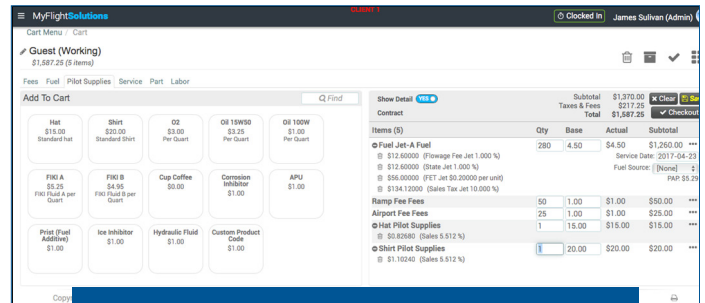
MyFlightSolutions CLIENT 1 Clocked In James Sulivan (Admin)

Cart Menu / Cart

Guest (Working)
$1,587.25 (5 items)

Fees Fuel Pilot Supplies Service Part Labor

Add To Cart

Find

| Hat<br>$15.00<br>Standard hat | Shirt<br>$20.00<br>Standard Shirt | O2<br>$3.00<br>Per Quart | Oil 15W50<br>$3.25<br>Per Quart | Oil 100W<br>$1.00<br>Per Quart |
|---|---|---|---|---|
| FIKI A<br>$5.25<br>FIKI Fluid A per Quart | FIKI B<br>$4.95<br>FIKI Fluid B per Quart | Cup Coffee<br>$0.00 | Corrosion Inhibitor<br>$1.00 | APU<br>$1.00 |
| Prist (Fuel Additive)<br>$1.00 | Ice Inhibitor<br>$1.00 | Hydraulic Fluid<br>$1.00 | Custom Product Code<br>$1.00 | |

Show Detail YES
Contract

Subtotal $1,370.00
Taxes & Fees $217.25
Total $1,587.25

Clear Sa
Checkout

| Items (5) | Qty | Base | Actual | Subtotal |
|---|---|---|---|---|
| Fuel Jet-A Fuel | 280 | 4.50 | $4.50 | $1,260.00 |
| $12.60000 (Flowage Fee Jet 1.000 %) | | | Service Date: | 2017-04-23 |
| $12.60000 (State Jet 1.000 %) | | | Fuel Source: | [None] |
| $56.00000 (FET Jet $0.20000 per unit) | | | | PAP: $5.29 |
| $134.12000 (Sales Tax Jet 10.000 %) | | | | |
| Ramp Fee Fees | 50 | 1.00 | $1.00 | $50.00 |
| Airport Fee Fees | 25 | 1.00 | $1.00 | $25.00 |
| Hat Pilot Supplies | 1 | 15.00 | $15.00 | $15.00 |
| $0.82680 (Sales 5.512 %) | | | | |
| Shirt Pilot Supplies | 1 | 20.00 | $20.00 | $20.00 |
| $1.10240 (Sales 5.512 %) | | | | |

Copy